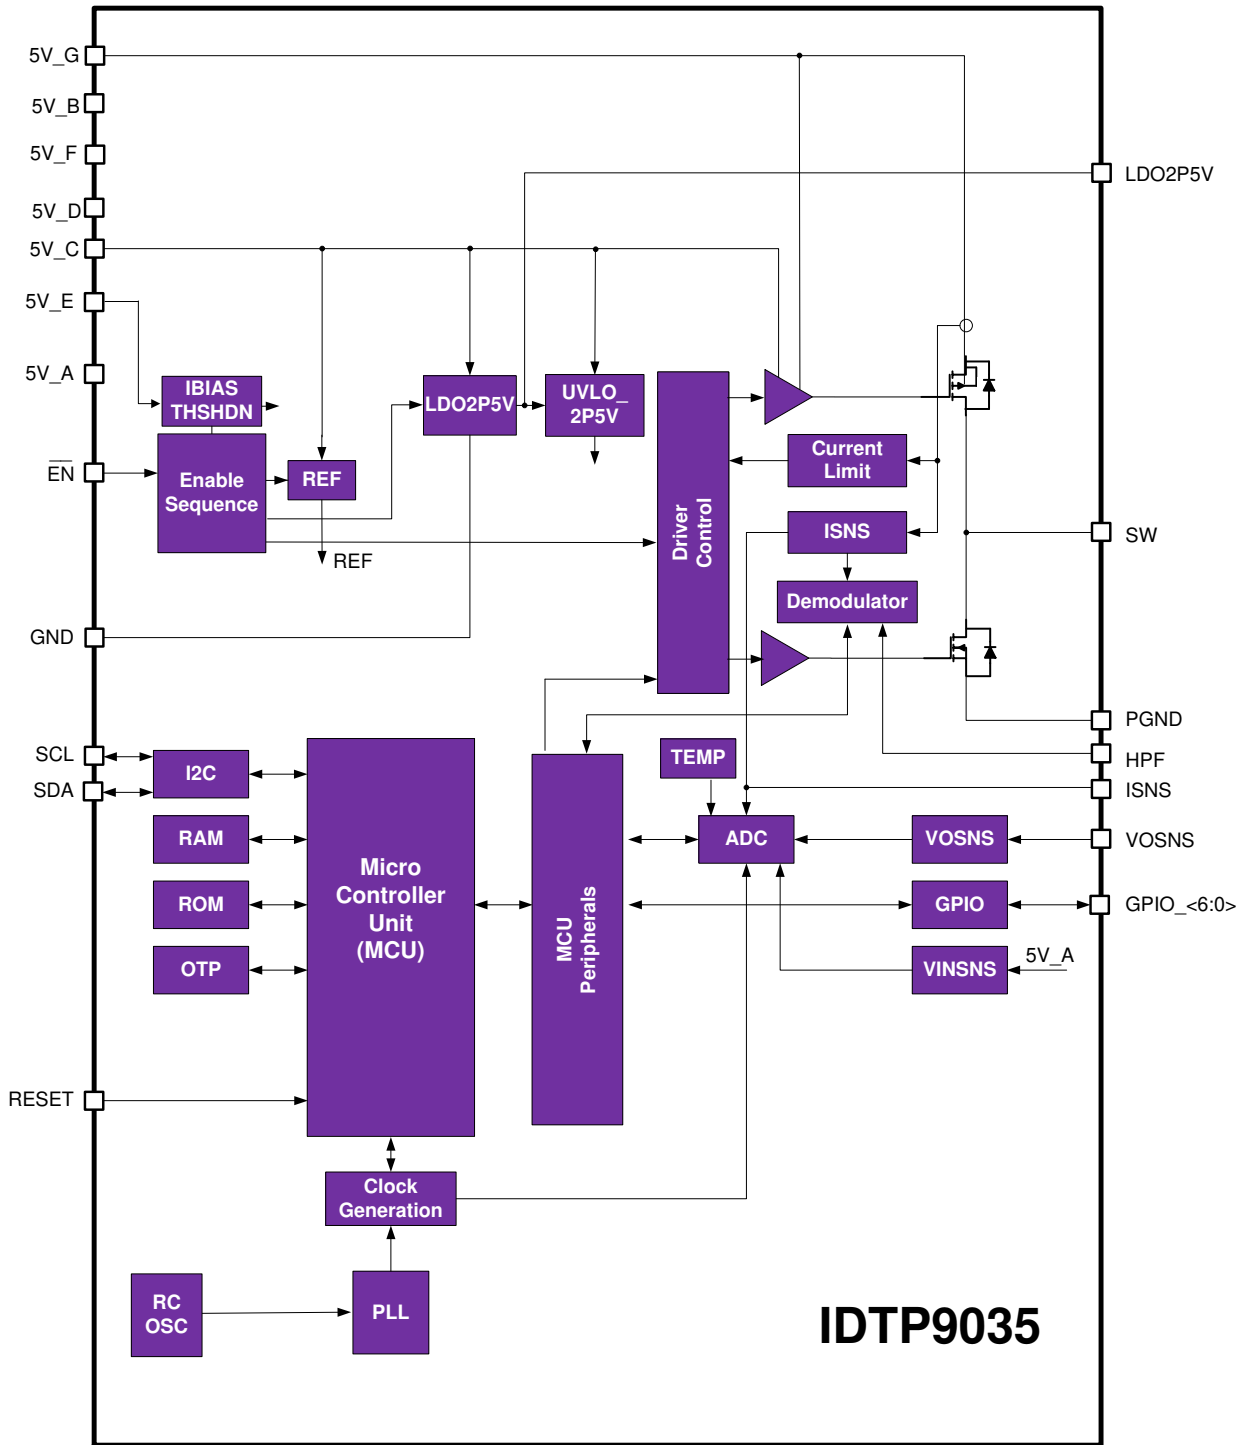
5V_G
5V_B
5V_F
5V_D
5V_C
5V_E
5V_A
EN
GND
SCL
SDA
RESET

LDO2P5V
SW
PGND
HPF
ISNS
VOSNS
GPIO_<6:0>

IBIAS THSHDN
Enable Sequence
REF
REF
LDO2P5V
UVLO_ 2P5V
Driver Control
Current Limit
ISNS
Demodulator
TEMP
ADC
VOSNS
GPIO
VINSNS
5V_A
I2C
RAM
ROM
OTP
Micro Controller Unit (MCU)
MCU Peripherals
Clock Generation
RC OSC
PLL

IDTP9035